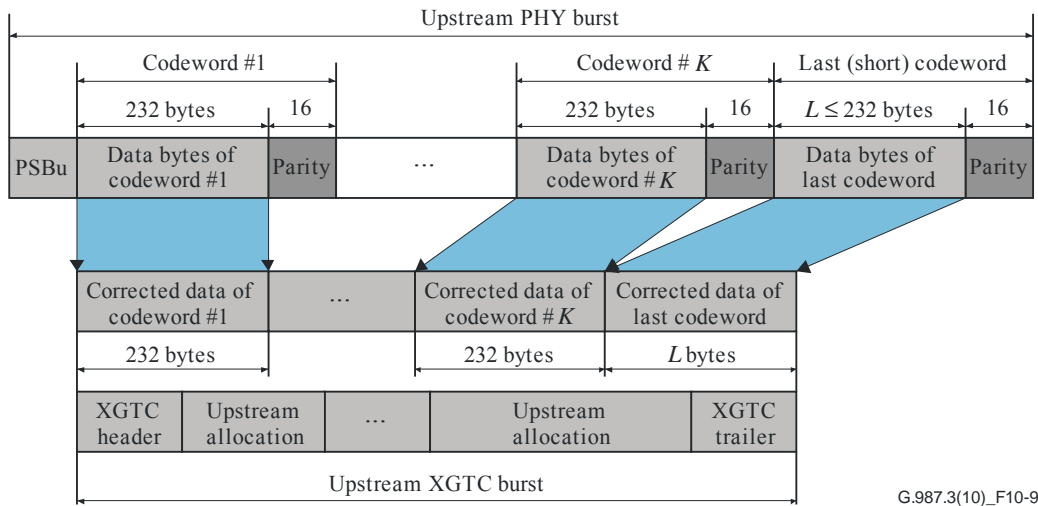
Upstream PHY burst

Codeword #1

Codeword # $K$

Last (short) codeword

232 bytes

16

232 bytes

16

$L \leq 232$ bytes

16

PSBu

Data bytes of codeword #1

Parity

...

Data bytes of codeword # $K$

Parity

Data bytes of last codeword

Parity

Corrected data of codeword #1

...

Corrected data of codeword # $K$

Corrected data of last codeword

232 bytes

232 bytes

$L$ bytes

XGTC header

Upstream allocation

...

Upstream allocation

XGTC trailer

Upstream XGTC burst

G.987.3(10)_F10-9